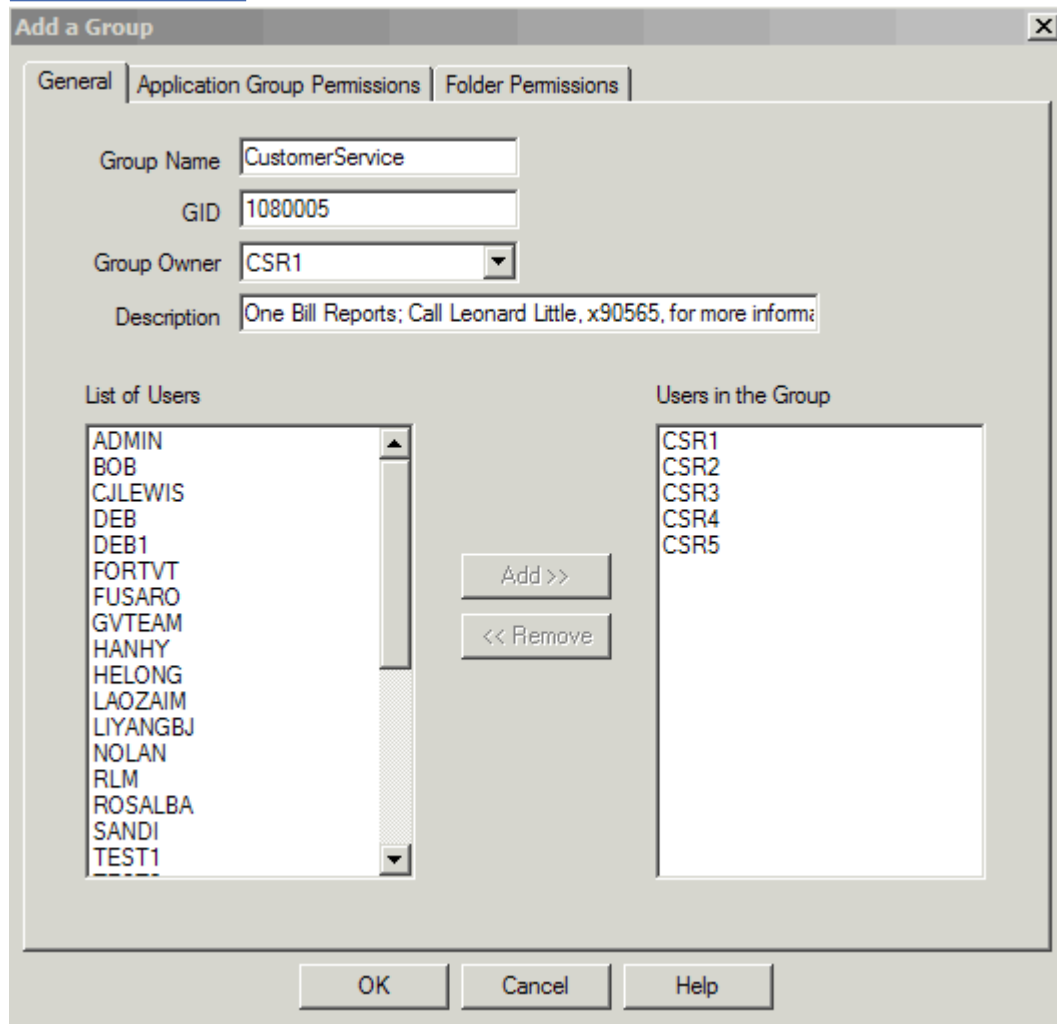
Add a Group

General | Application Group Permissions | Folder Permissions

Group Name CustomerService

GID 1080005

Group Owner CSR1

Description One Bill Reports; Call Leonard Little, x90565, for more informa

List of Users

ADMIN
BOB
CJLEWIS
DEB
DEB1
FORTVT
FUSARO
GVTEAM
HANHY
HELONG
LAOZAIM
LIYANGBJ
NOLAN
RLM
ROSALBA
SANDI
TEST1
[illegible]

Add >>

<< Remove

Users in the Group

CSR1
CSR2
CSR3
CSR4
CSR5

OK Cancel Help